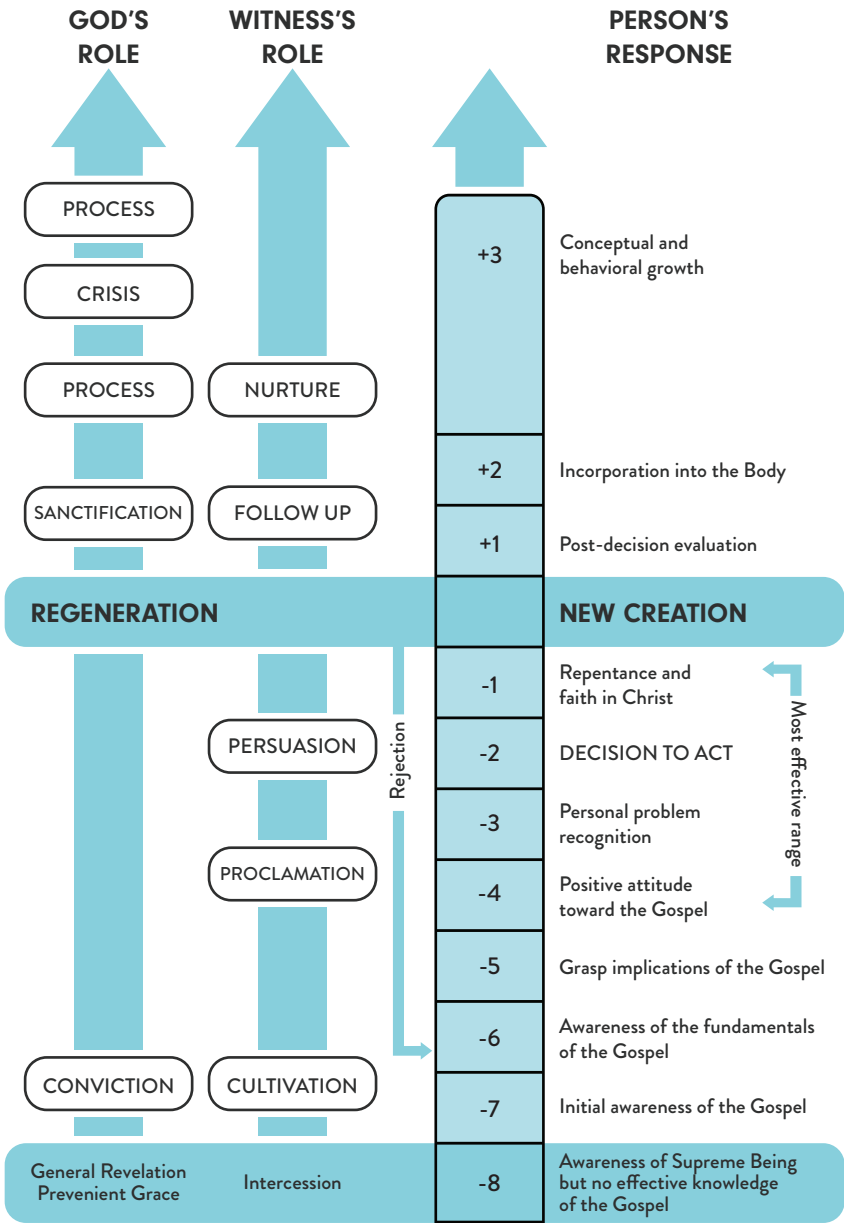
GOD'S ROLE

WITNESS'S ROLE

PERSON'S RESPONSE

PROCESS

CRISIS

PROCESS

NURTURE

SANCTIFICATION

FOLLOW UP

+3 Conceptual and behavioral growth

+2 Incorporation into the Body

+1 Post-decision evaluation

REGENERATION

NEW CREATION

Rejection

-1 Repentance and faith in Christ

PERSUASION

-2 DECISION TO ACT

Most effective range

-3 Personal problem recognition

PROCLAMATION

-4 Positive attitude toward the Gospel

-5 Grasp implications of the Gospel

-6 Awareness of the fundamentals of the Gospel

CONVICTION

CULTIVATION

-7 Initial awareness of the Gospel

General Revelation Prevenient Grace

Intercession

-8 Awareness of Supreme Being but no effective knowledge of the Gospel